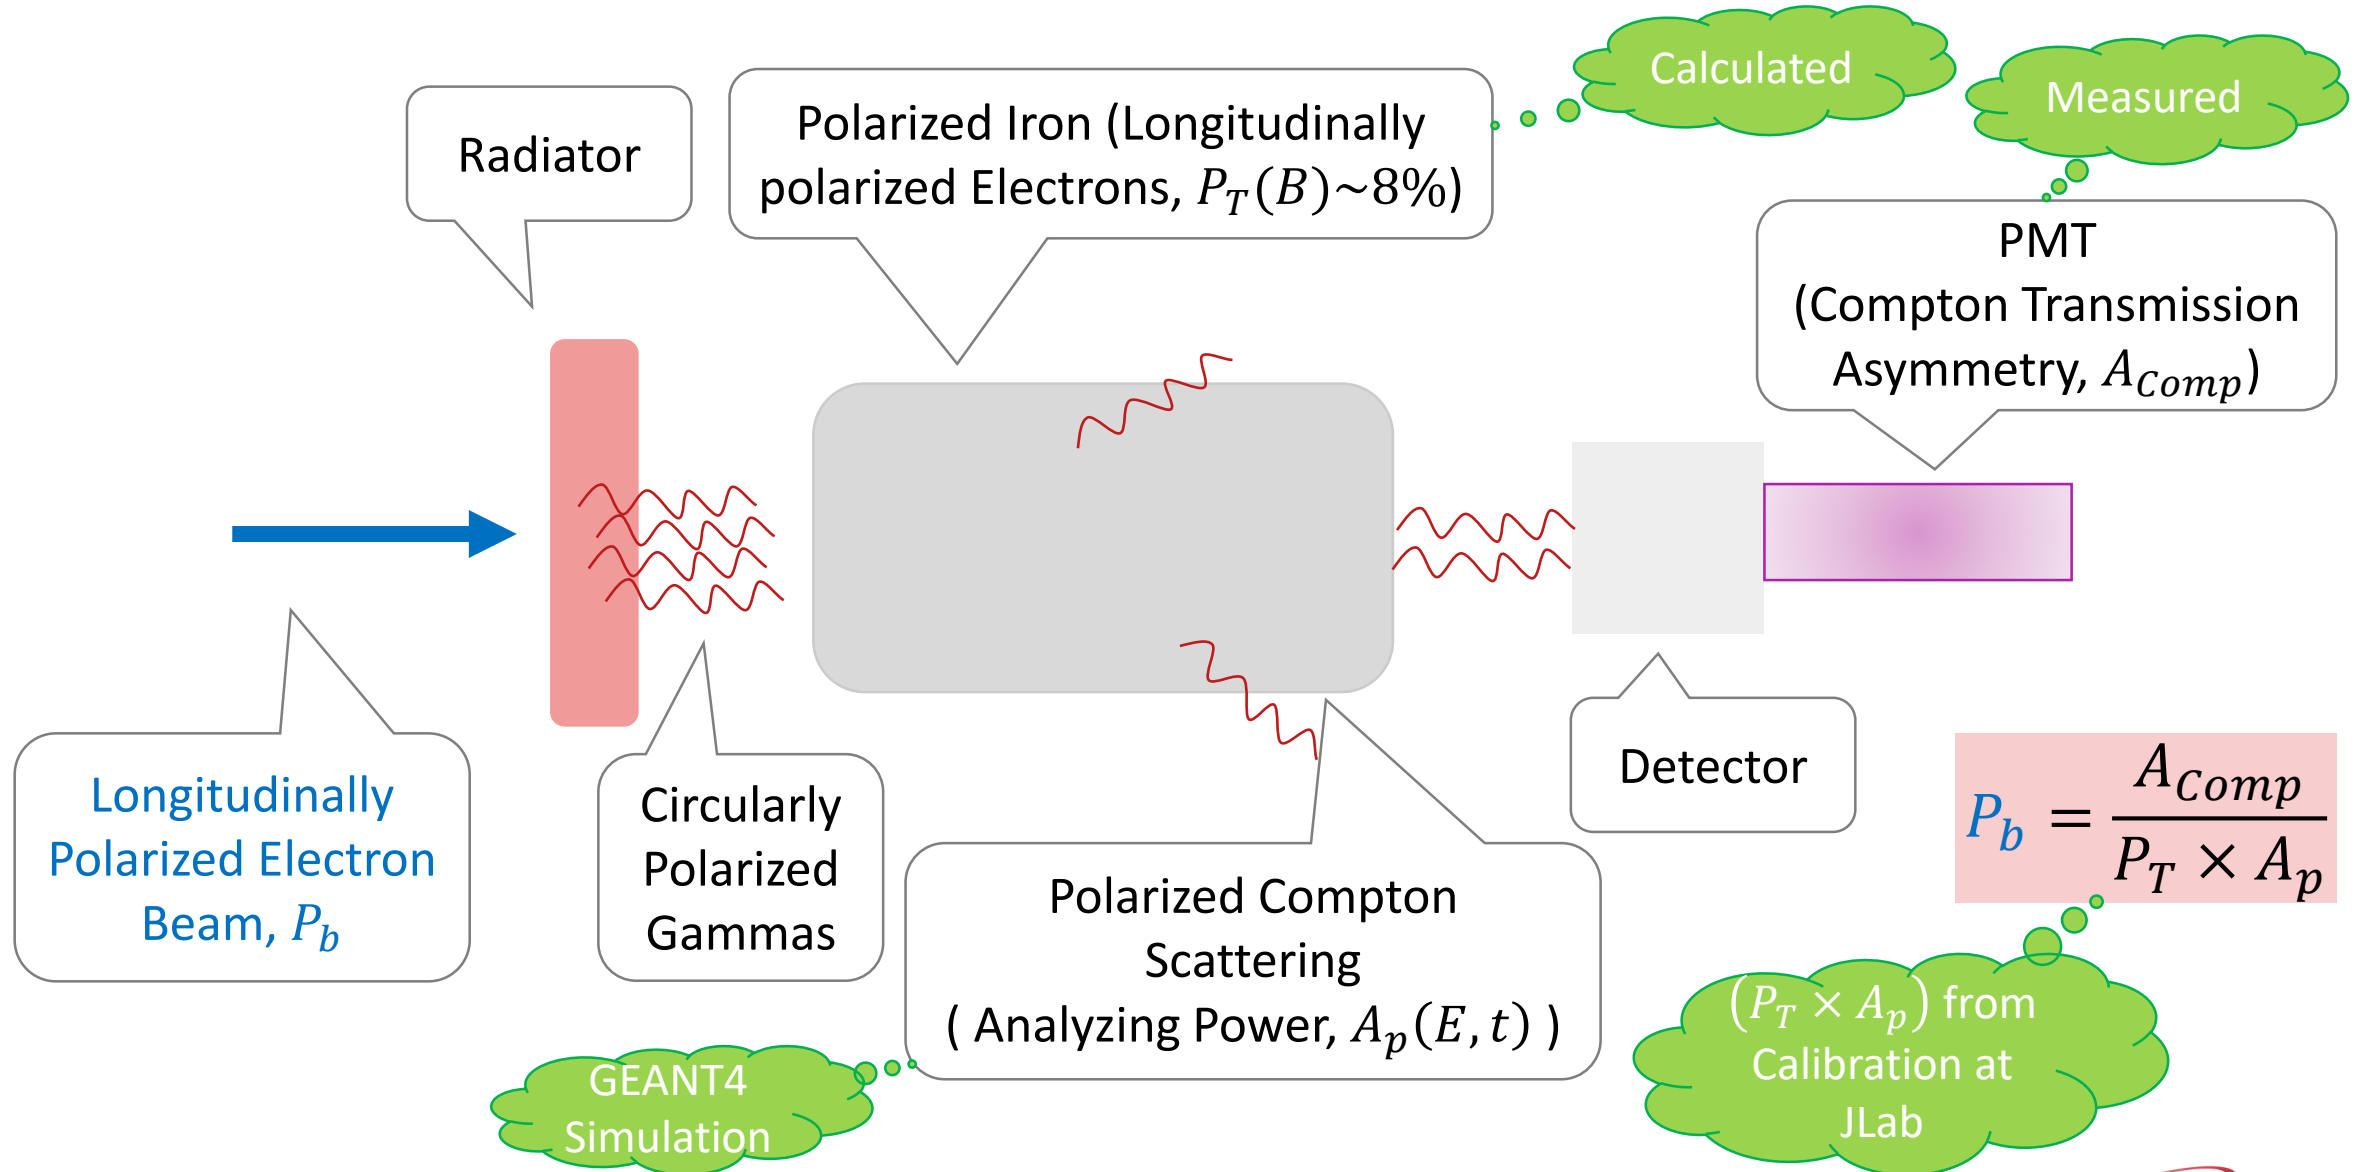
Calculated

Measured

Radiator

Polarized Iron (Longitudinally polarized Electrons, $P_T(B)$~8%)

PMT (Compton Transmission Asymmetry, $A_{Comp}$)

Longitudinally Polarized Electron Beam, $P_b$

Circularly Polarized Gammas

Polarized Compton Scattering ( Analyzing Power, $A_p(E,t)$ )

Detector

$P_b = \frac{A_{Comp}}{P_T \times A_p}$

$(P_T \times A_p)$ from Calibration at JLab

GEANT4 Simulation